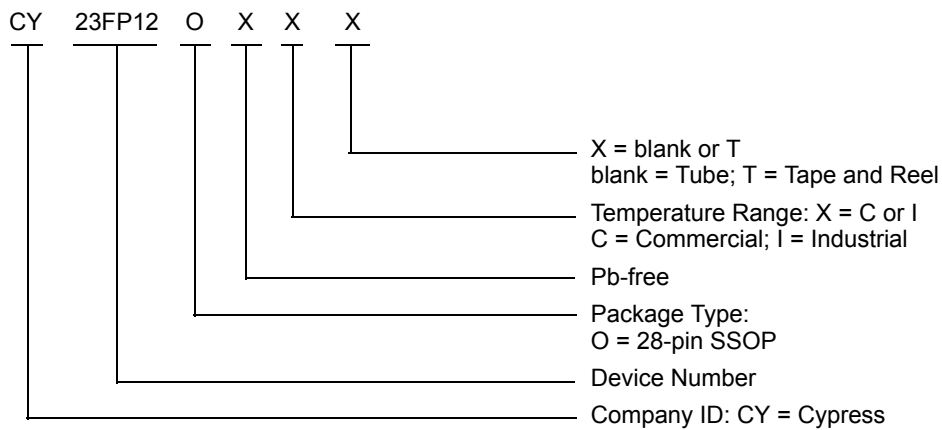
CY 23FP12 O X X X

X = blank or T
blank = Tube; T = Tape and Reel

Temperature Range: X = C or I
C = Commercial; I = Industrial

Pb-free

Package Type:
O = 28-pin SSOP

Device Number

Company ID: CY = Cypress